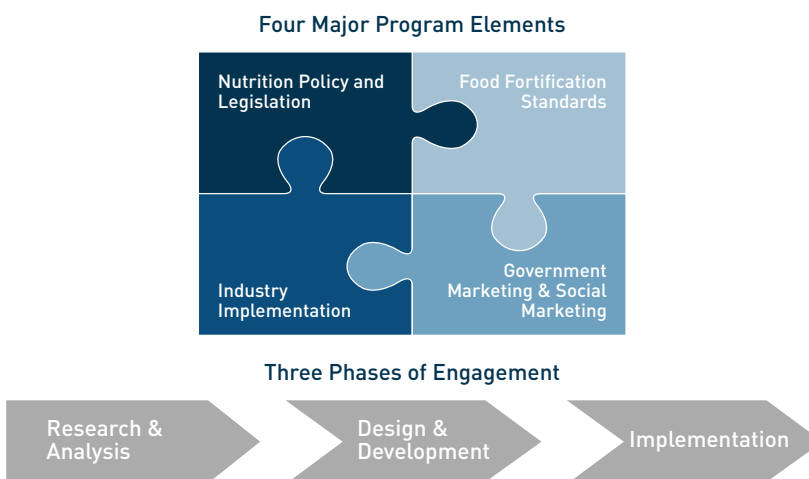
Four Major Program Elements

Nutrition Policy and Legislation

Food Fortification Standards

Industry Implementation

Government Marketing & Social Marketing

Three Phases of Engagement

Research & Analysis

Design & Development

Implementation